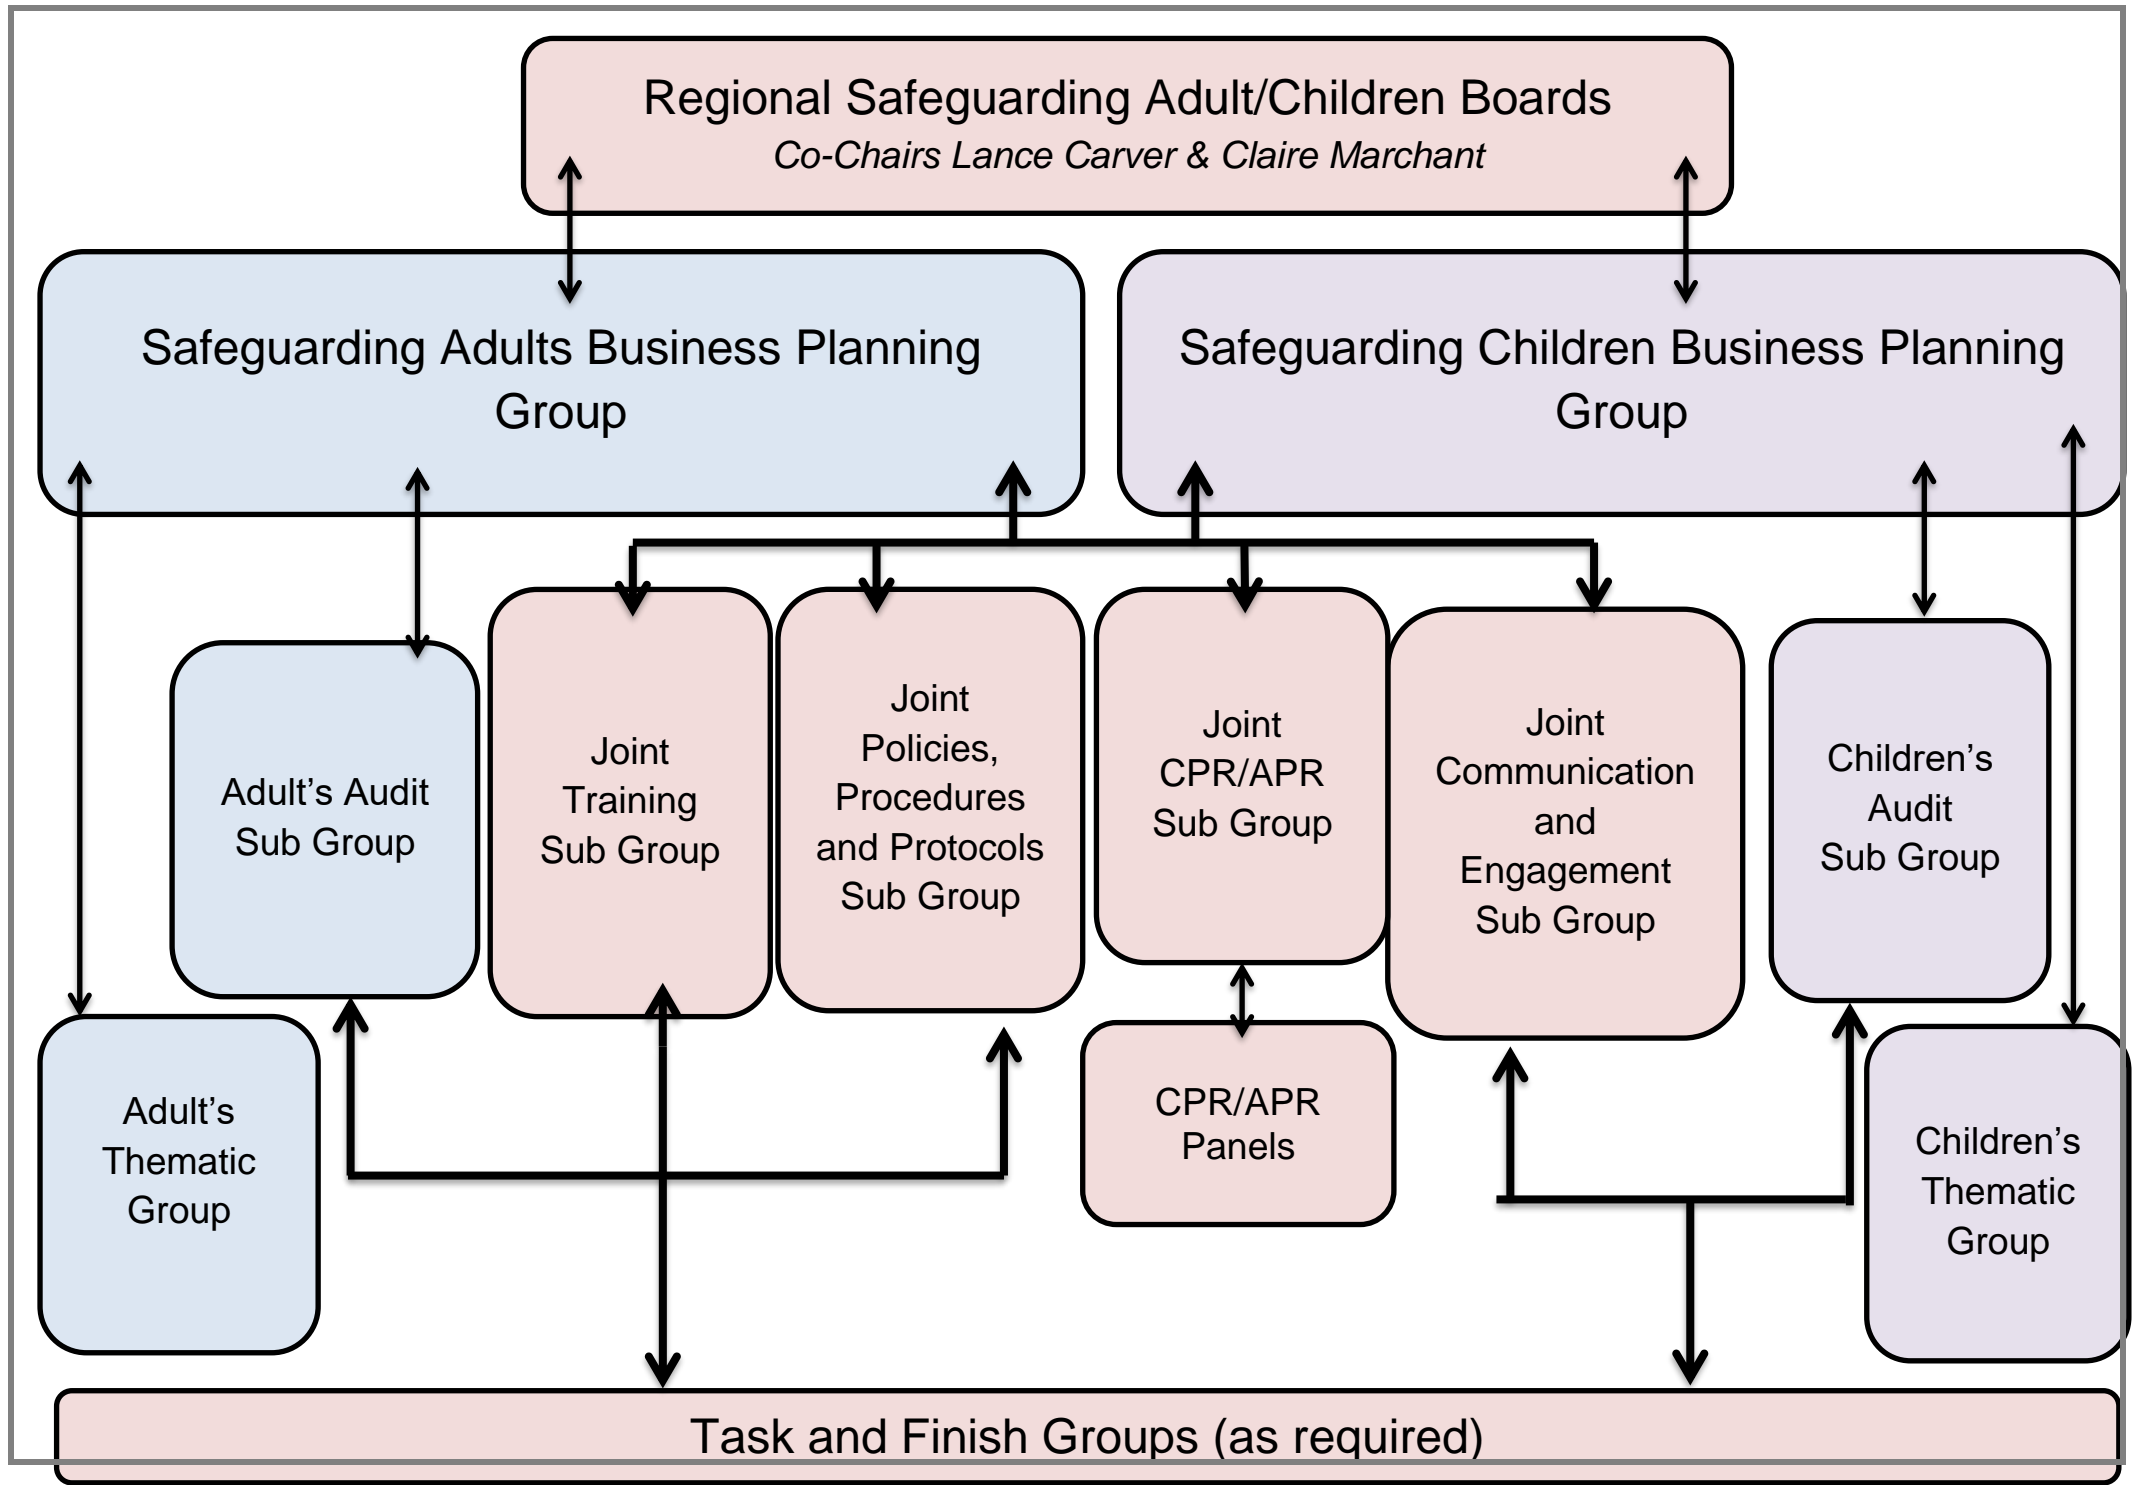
Regional Safeguarding Adult/Children Boards
*Co-Chairs Lance Carver & Claire Marchant*

Safeguarding Adults Business Planning Group

Safeguarding Children Business Planning Group

Adult's Audit Sub Group

Joint Training Sub Group

Joint Policies, Procedures and Protocols Sub Group

Joint CPR/APR Sub Group

Joint Communication and Engagement Sub Group

Children's Audit Sub Group

Adult's Thematic Group

CPR/APR Panels

Children's Thematic Group

Task and Finish Groups (as required)